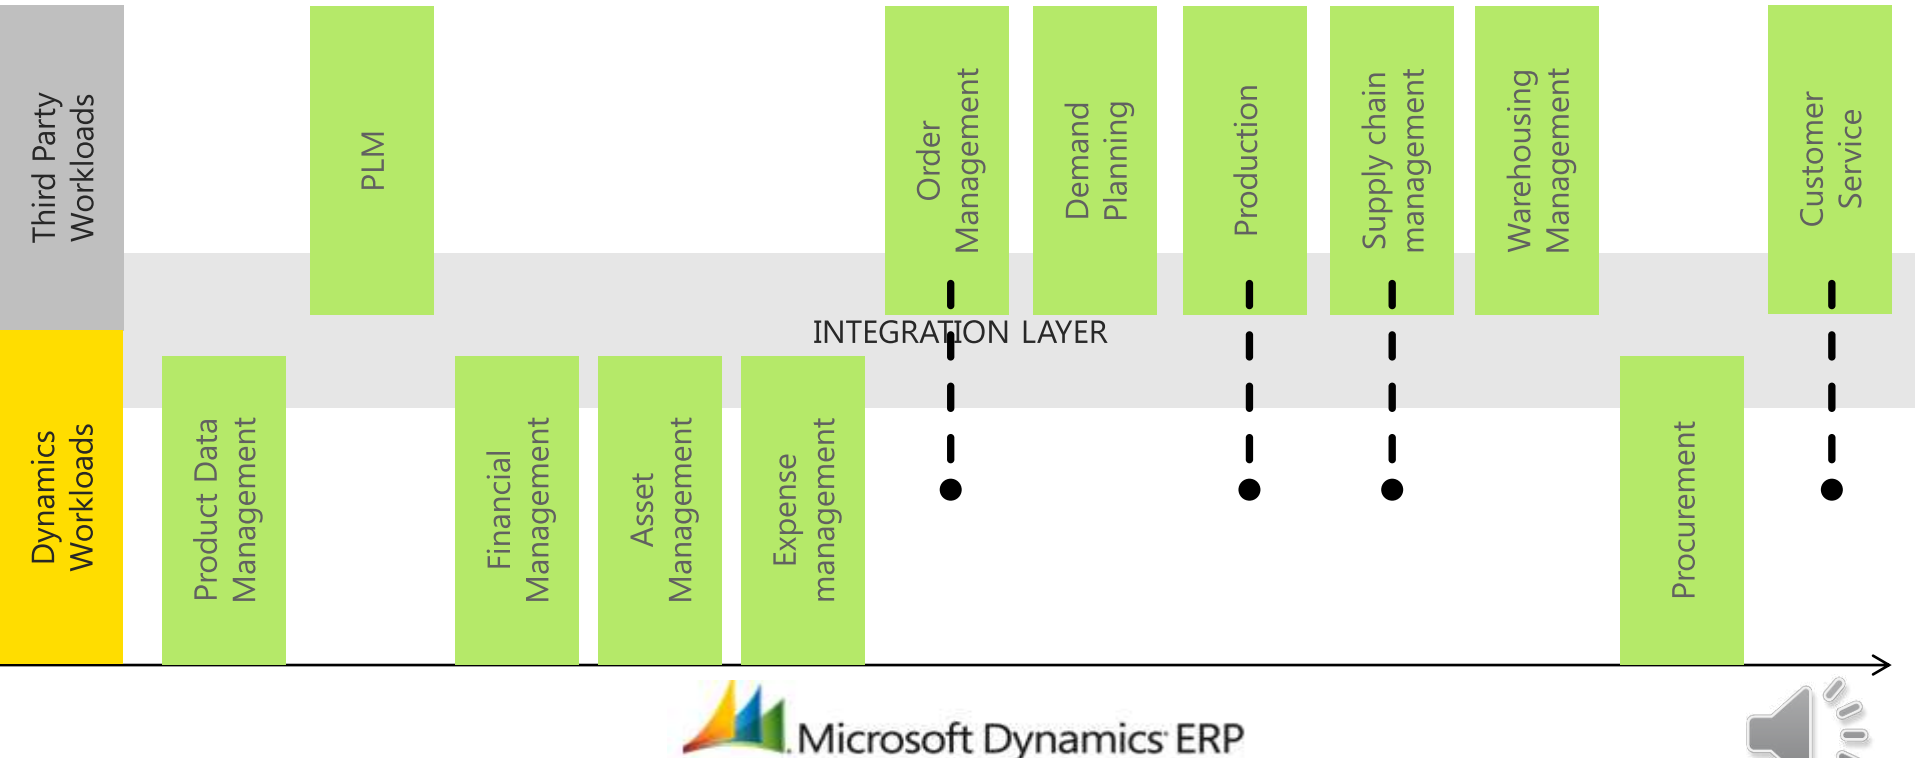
Third Party Workloads

PLM

Order Management

Demand Planning

Production

Supply chain management

Warehousing Management

Customer Service

INTEGRATION LAYER

Dynamics Workloads

Product Data Management

Financial Management

Asset Management

Expense management

Procurement

Microsoft Dynamics ERP